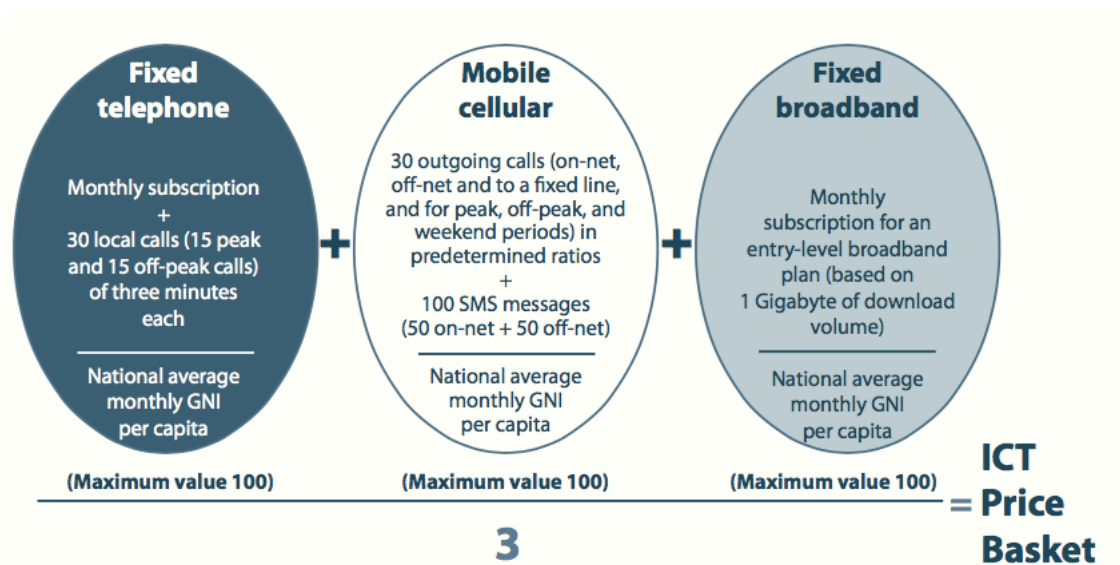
Fixed telephone

Monthly subscription
+
30 local calls (15 peak and 15 off-peak calls) of three minutes each

National average monthly GNI per capita

(Maximum value 100)

+

Mobile cellular

30 outgoing calls (on-net, off-net and to a fixed line, and for peak, off-peak, and weekend periods) in predetermined ratios
+
100 SMS messages (50 on-net + 50 off-net)

National average monthly GNI per capita

(Maximum value 100)

+

Fixed broadband

Monthly subscription for an entry-level broadband plan (based on 1 Gigabyte of download volume)

National average monthly GNI per capita

(Maximum value 100)

3

= ICT Price Basket